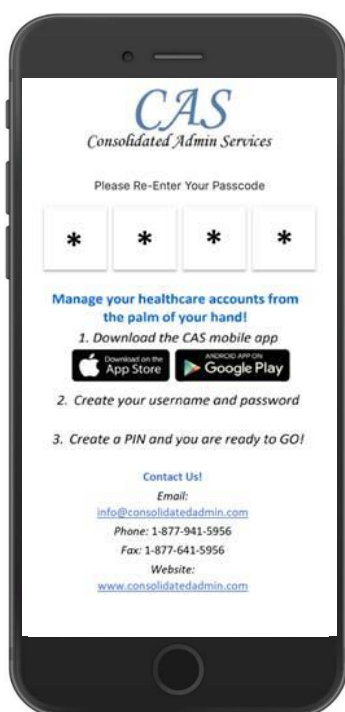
CAS
Consolidated Admin Services

Please Re-Enter Your Passcode

| * | * | * | * |
|---|---|---|---|

Manage your healthcare accounts from the palm of your hand!

1. Download the CAS mobile app

Download on the App Store

ANDROID APP ON Google Play

2. Create your username and password

3. Create a PIN and you are ready to GO!

Contact Us!

Email:
info@consolidatedadmin.com

Phone: 1-877-941-5956

Fax: 1-877-641-5956

Website:
www.consolidatedadmin.com